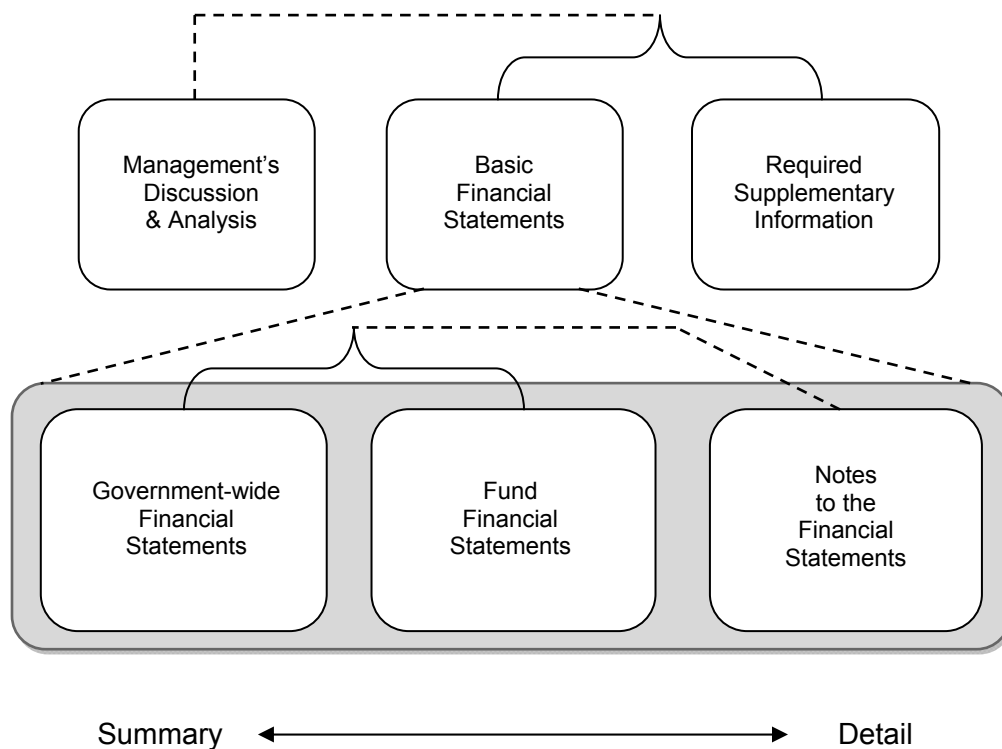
Management's Discussion & Analysis

Basic Financial Statements

Required Supplementary Information

Government-wide Financial Statements

Fund Financial Statements

Notes to the Financial Statements

Summary

Detail